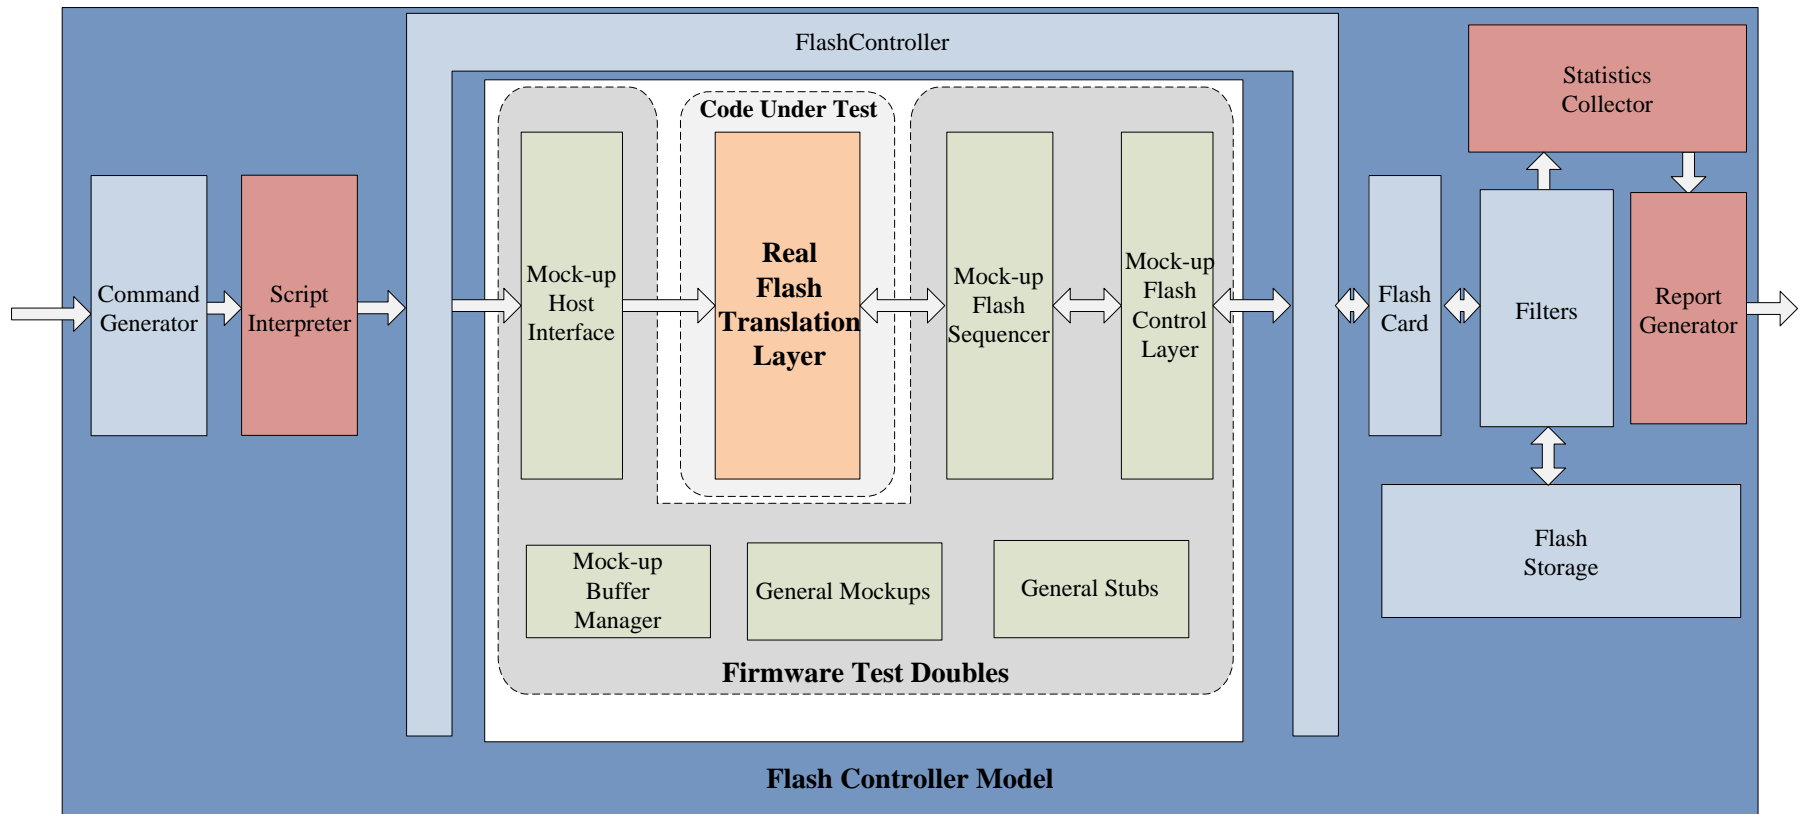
FlashController

Statistics Collector

Code Under Test

Command Generator

Script Interpreter

Mock-up Host Interface

Real Flash Translation Layer

Mock-up Flash Sequencer

Mock-up Flash Control Layer

Flash Card

Filters

Report Generator

Flash Storage

Mock-up Buffer Manager

General Mockups

General Stubs

Firmware Test Doubles

Flash Controller Model